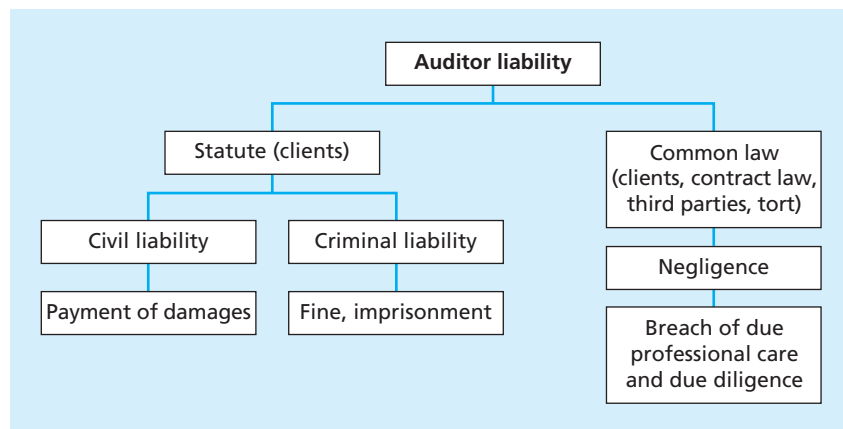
Auditor liability

Statute (clients)

Common law (clients, contract law, third parties, tort)

Civil liability

Criminal liability

Negligence

Payment of damages

Fine, imprisonment

Breach of due professional care and due diligence